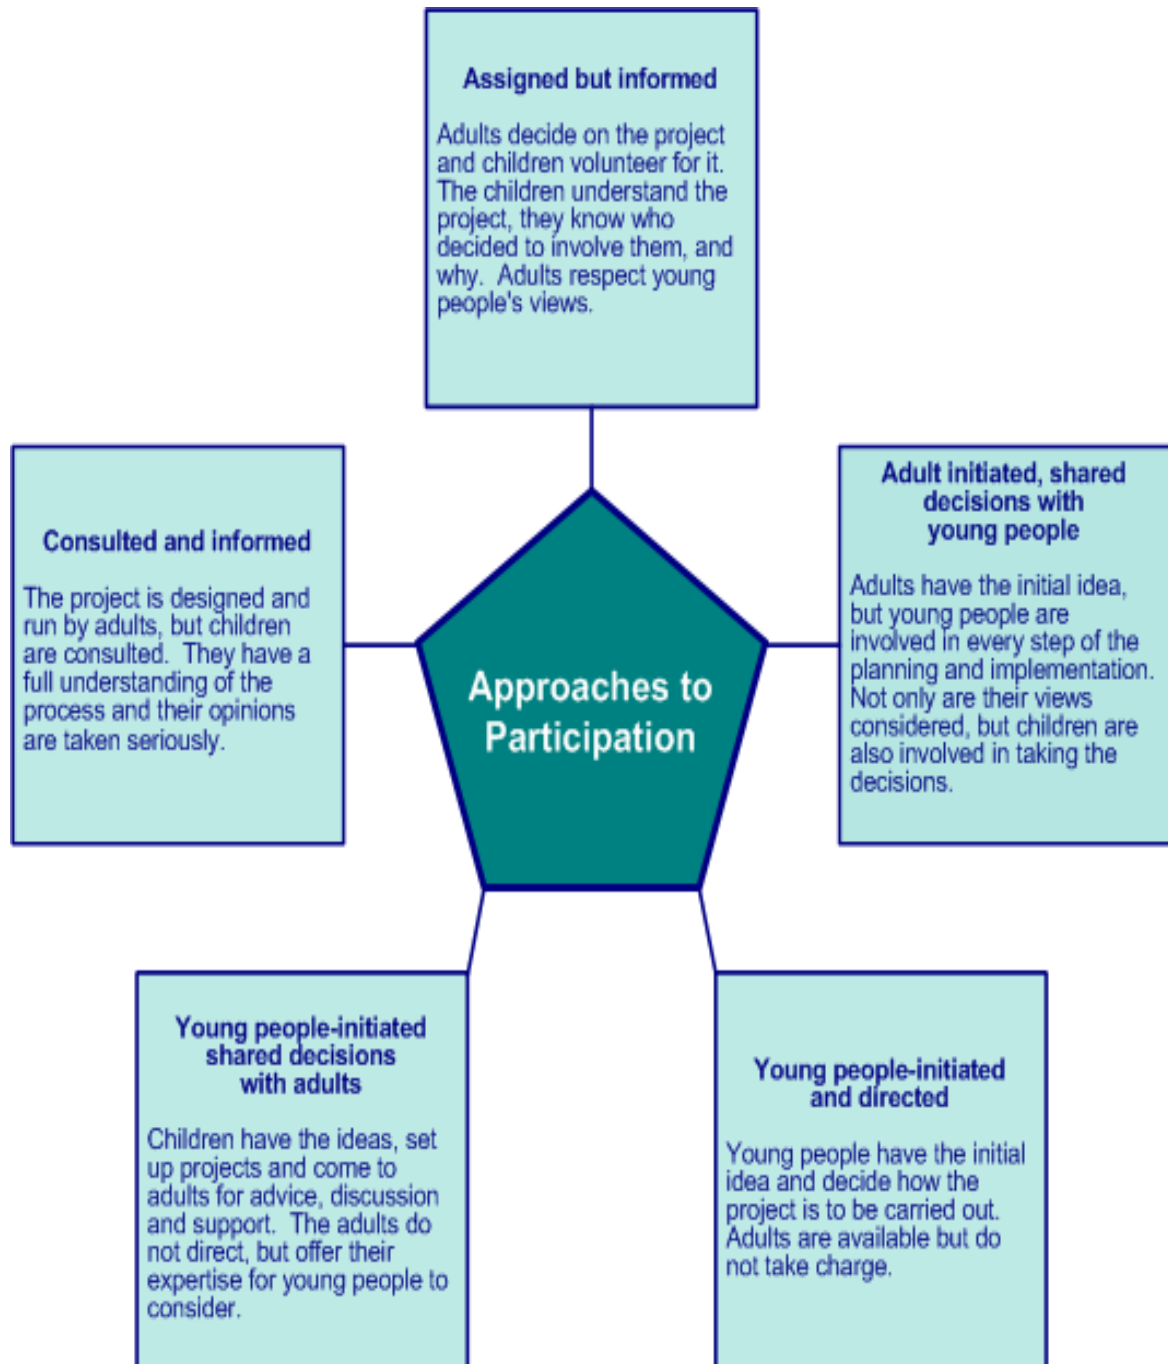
Approaches to Participation

Assigned but informed

Adults decide on the project and children volunteer for it. The children understand the project, they know who decided to involve them, and why. Adults respect young people's views.

Consulted and informed

The project is designed and run by adults, but children are consulted. They have a full understanding of the process and their opinions are taken seriously.

Adult initiated, shared decisions with young people

Adults have the initial idea, but young people are involved in every step of the planning and implementation. Not only are their views considered, but children are also involved in taking the decisions.

Young people-initiated shared decisions with adults

Children have the ideas, set up projects and come to adults for advice, discussion and support. The adults do not direct, but offer their expertise for young people to consider.

Young people-initiated and directed

Young people have the initial idea and decide how the project is to be carried out. Adults are available but do not take charge.